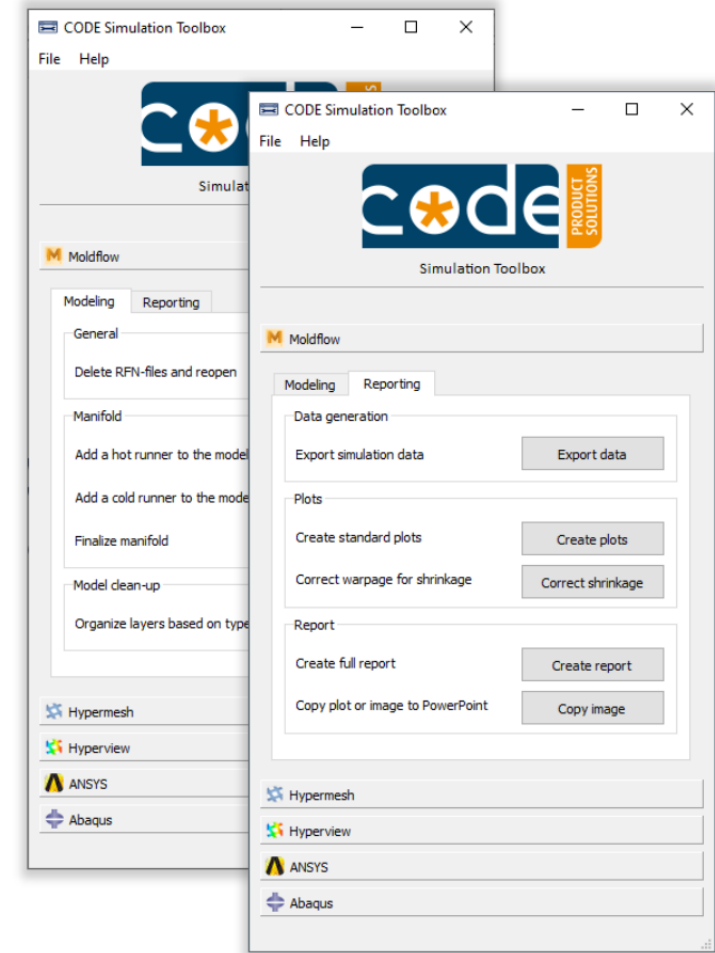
CODE Simulation Toolbox

File Help

Simulati

M Moldflow

Modeling Reporting

General

Delete RFN-files and reopen

Manifold

Add a hot runner to the model

Add a cold runner to the mode

Finalize manifold

Model clean-up

Organize layers based on type

Hypermesh

Hyperview

ANSYS

Abaqus

CODE Simulation Toolbox

File Help

code PRODUCT SOLUTIONS

Simulation Toolbox

M Moldflow

Modeling Reporting

Data generation

Export simulation data

Export data

Plots

Create standard plots

Create plots

Correct warpage for shrinkage

Correct shrinkage

Report

Create full report

Create report

Copy plot or image to PowerPoint

Copy image

Hypermesh

Hyperview

ANSYS

Abaqus